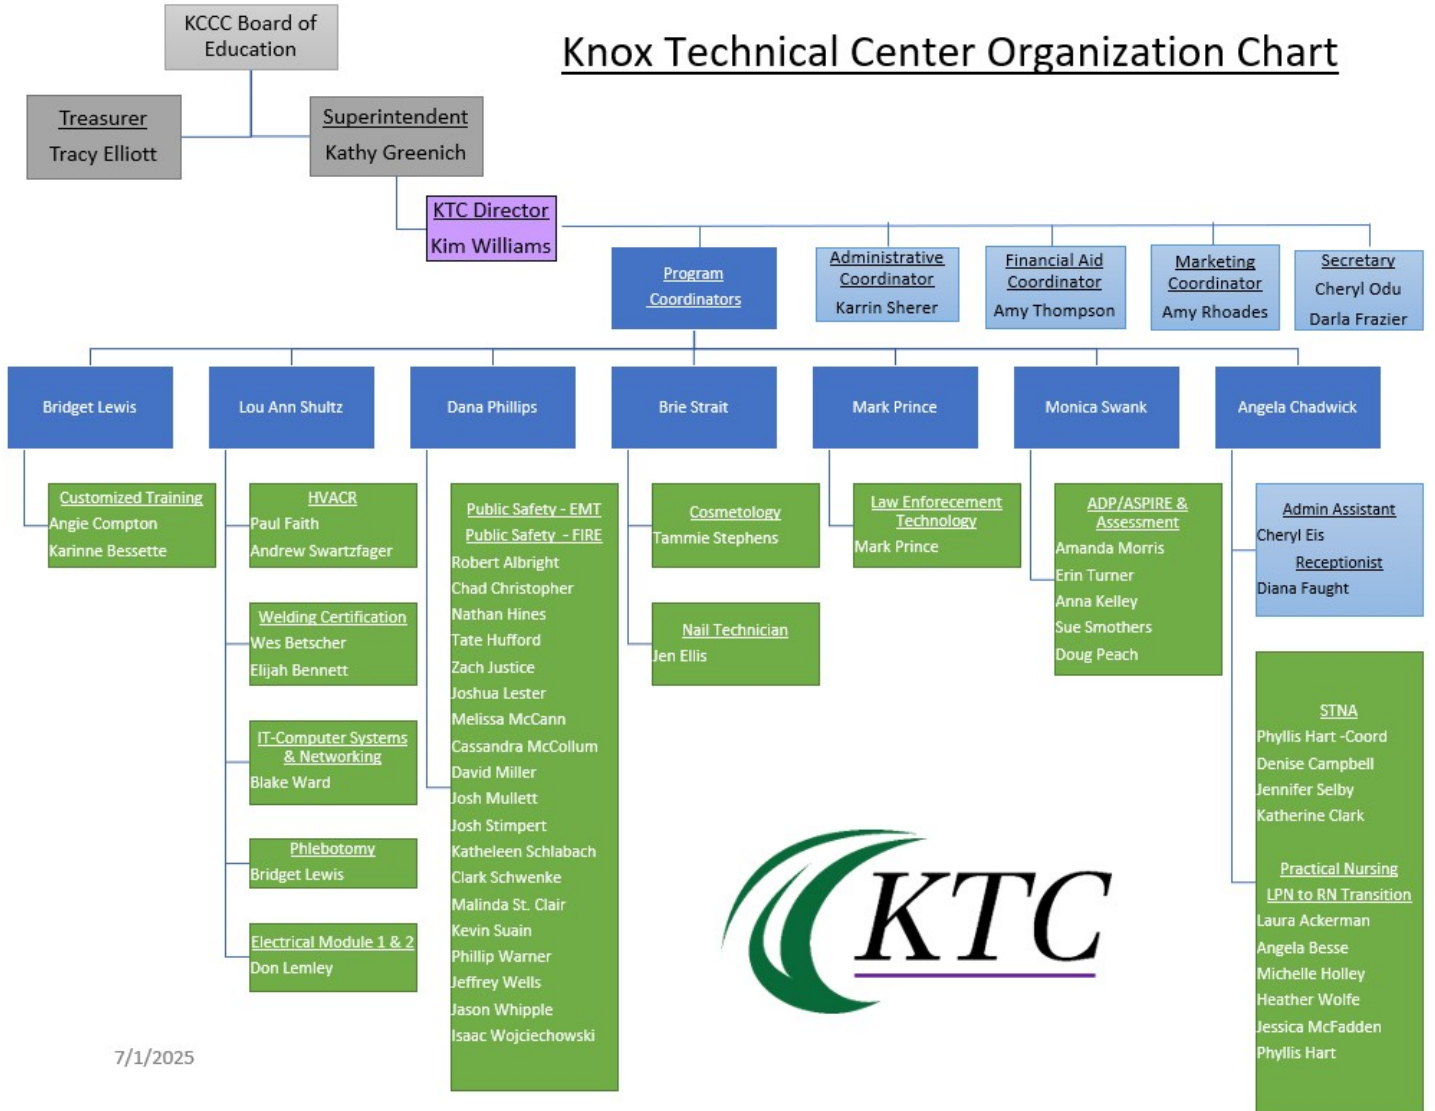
KCCC Board of Education

Knox Technical Center Organization Chart

Treasurer
Tracy Elliott

Superintendent
Kathy Greenich

KTC Director
Kim Williams

Program Coordinators

Administrative Coordinator
Karrin Sherer

Financial Aid Coordinator
Amy Thompson

Marketing Coordinator
Amy Rhoades

Secretary
Cheryl Odu
Darla Frazier

Bridget Lewis

Lou Ann Shultz

Dana Phillips

Brie Strait

Mark Prince

Monica Swank

Angela Chadwick

Customized Training
Angie Compton
Karinne Bessette

HVACR
Paul Faith
Andrew Swartzfager

Welding Certification
Wes Betscher
Elijah Bennett

IT-Computer Systems & Networking
Blake Ward

Phlebotomy
Bridget Lewis

Electrical Module 1 & 2
Don Lemley

Public Safety - EMT
Public Safety - FIRE
Robert Albright
Chad Christopher
Nathan Hines
Tate Hufford
Zach Justice
Joshua Lester
Melissa McCann
Cassandra McCollum
David Miller
Josh Mullett
Josh Stimpert
Katheleen Schlabach
Clark Schwenke
Malinda St. Clair
Kevin Suain
Phillip Warner
Jeffrey Wells
Jason Whipple
Isaac Wojciechowski

Cosmetology
Tammie Stephens

Nail Technician
Jen Ellis

Law Enforcement Technology
Mark Prince

ADP/ASPIRE & Assessment
Amanda Morris
Erin Turner
Anna Kelley
Sue Smothers
Doug Peach

Admin Assistant
Cheryl Eis
Receptionist
Diana Faught

STNA
Phyllis Hart -Coord
Denise Campbell
Jennifer Selby
Katherine Clark

Practical Nursing
LPN to RN Transition
Laura Ackerman
Angela Besse
Michelle Holley
Heather Wolfe
Jessica McFadden
Phyllis Hart

KTC

7/1/2025